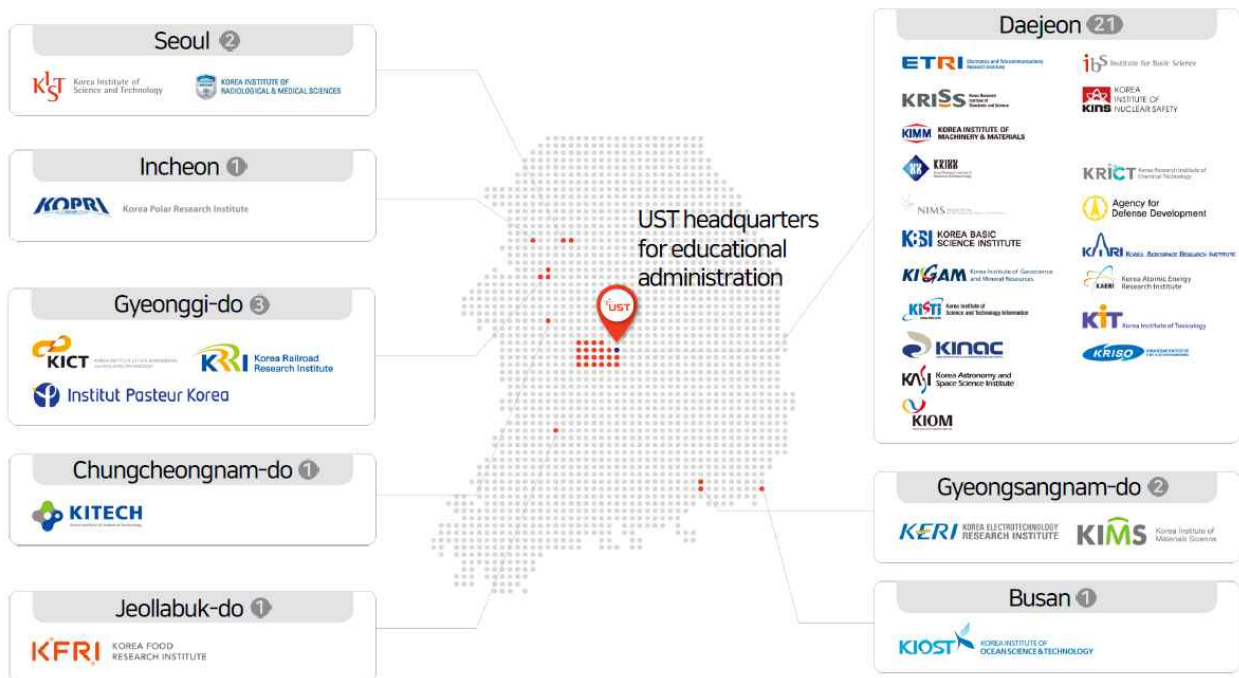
Seoul 2

KIST Korea Institute of Science and Technology

KOREA INSTITUTE OF RADIOLOGICAL & MEDICAL SCIENCES

Incheon 1

KOPRI Korea Polar Research Institute

Gyeonggi-do 3

KICT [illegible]

KRRI Korea Railroad Research Institute

Institut Pasteur Korea

Chungcheongnam-do 1

KITECH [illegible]

Jeollabuk-do 1

KFRI KOREA FOOD RESEARCH INSTITUTE

UST headquarters for educational administration

UST

Daejeon 21

ETRI Electronics and Telecommunications Research Institute

IBS Institute for Basic Science

KRISS Korea Research Institute of Standards and Science

KINS KOREA INSTITUTE OF NUCLEAR SAFETY

KIMM KOREA INSTITUTE OF MACHINERY & MATERIALS

KRIBB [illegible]

KRICT Korea Research Institute of Chemical Technology

NIMS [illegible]

Agency for Defense Development

KBSI KOREA BASIC SCIENCE INSTITUTE

KARI KOREA AEROSPACE RESEARCH INSTITUTE

KIGAM Korea Institute of Geoscience and Mineral Resources

KAERI Korea Atomic Energy Research Institute

KISTI Korea Institute of Science and Technology Information

KIT Korea Institute of Toxicology

KINAC

KRISO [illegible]

KASI Korea Astronomy and Space Science Institute

KIOM

Gyeongsangnam-do 2

KERI KOREA ELECTROTECHNOLOGY RESEARCH INSTITUTE

KIMS Korea Institute of Materials Science

Busan 1

KIOST KOREA INSTITUTE OF OCEAN SCIENCE & TECHNOLOGY